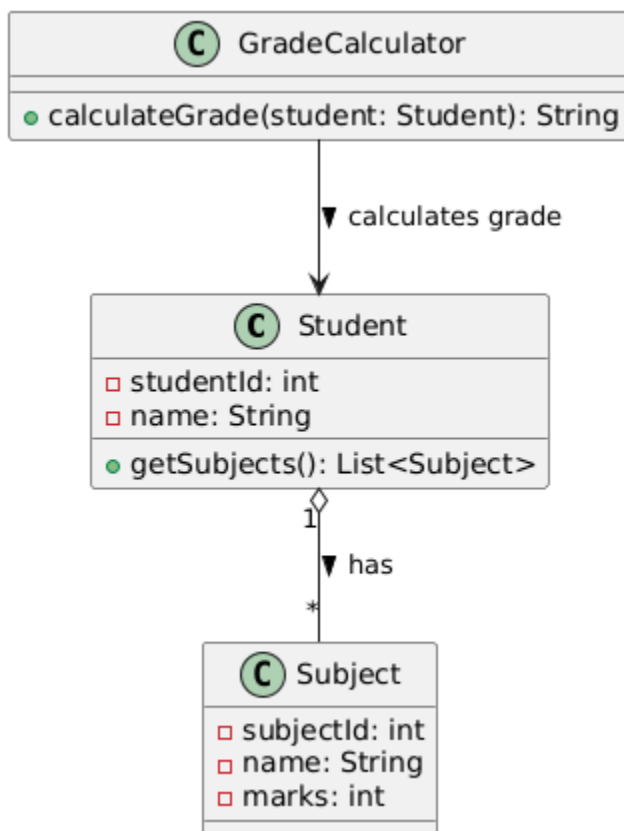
C GradeCalculator

calculateGrade(student: Student): String

▼ calculates grade

C Student

studentId: int
name: String

getSubjects(): List<Subject>

1

▼ has

*

C Subject

subjectId: int
name: String
marks: int